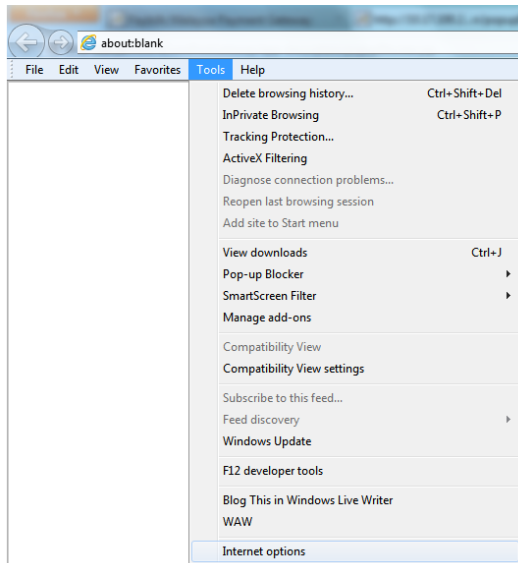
about:blank

File Edit View Favorites Tools Help

Delete browsing history... Ctrl+Shift+Del
InPrivate Browsing Ctrl+Shift+P
Tracking Protection...
ActiveX Filtering
Diagnose connection problems...
Reopen last browsing session
Add site to Start menu

View downloads Ctrl+J
Pop-up Blocker
SmartScreen Filter
Manage add-ons

Compatibility View
Compatibility View settings

Subscribe to this feed...
Feed discovery
Windows Update

F12 developer tools

Blog This in Windows Live Writer
WAW

Internet options